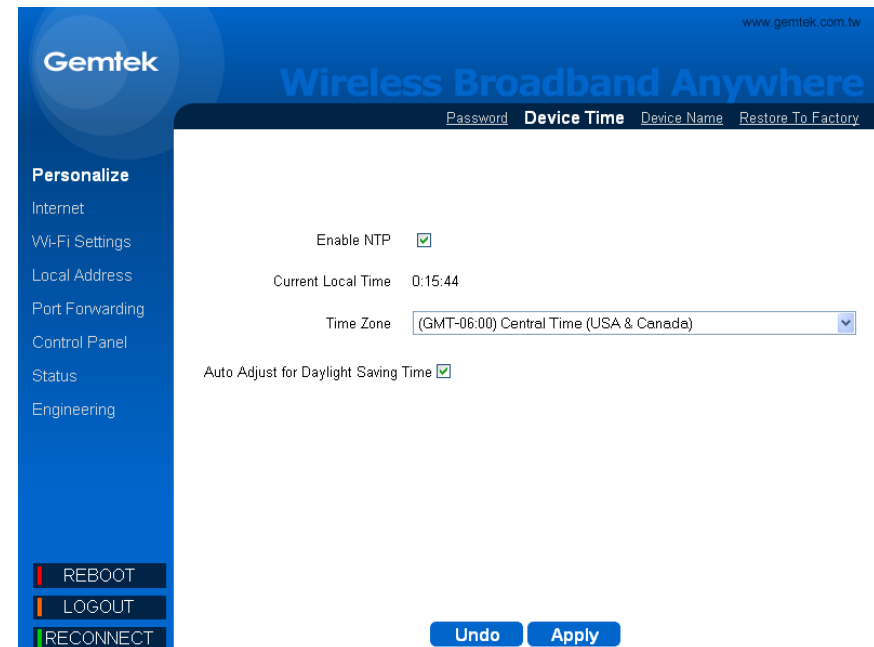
www.gemtek.com.tw

Gemtek

Wireless Broadband Anywhere

Password Device Time Device Name Restore To Factory

Personalize
Internet
Wi-Fi Settings
Local Address
Port Forwarding
Control Panel
Status
Engineering

Enable NTP

Current Local Time 0:15:44

Time Zone (GMT-06:00) Central Time (USA & Canada)

Auto Adjust for Daylight Saving Time

REBOOT
LOGOUT
RECONNECT

Undo Apply